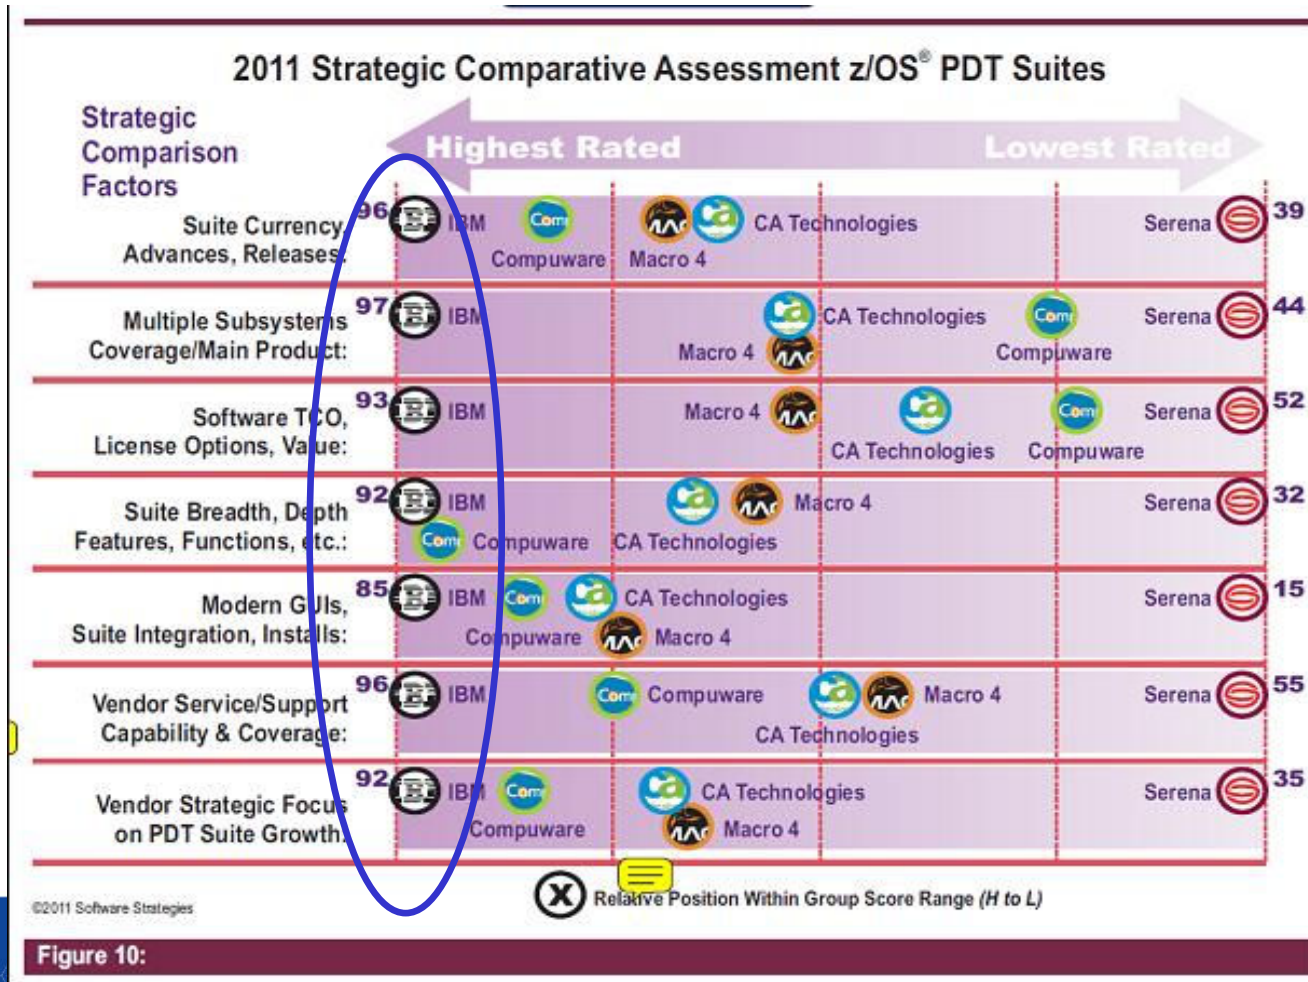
2011 Strategic Comparative Assessment z/OS® PDT Suites

Strategic Comparison Factors

Highest Rated

Lowest Rated

Suite Currency, Advances, Releases: 96 IBM Compuware Macro 4 CA Technologies Serena 39

Multiple Subsystems Coverage/Main Product: 97 IBM CA Technologies Macro 4 Compuware Serena 44

Software TCO, License Options, Value: 93 IBM Macro 4 CA Technologies Compuware Serena 52

Suite Breadth, Depth Features, Functions, etc.: 92 IBM Macro 4 Compuware CA Technologies Serena 32

Modern GUIs, Suite Integration, Installs: 85 IBM CA Technologies Compuware Macro 4 Serena 15

Vendor Service/Support Capability & Coverage: 96 IBM Compuware Macro 4 CA Technologies Serena 55

Vendor Strategic Focus on PDT Suite Growth: 92 IBM CA Technologies Compuware Macro 4 Serena 35

©2011 Software Strategies

Relative Position Within Group Score Range (H to L)

Figure 10: